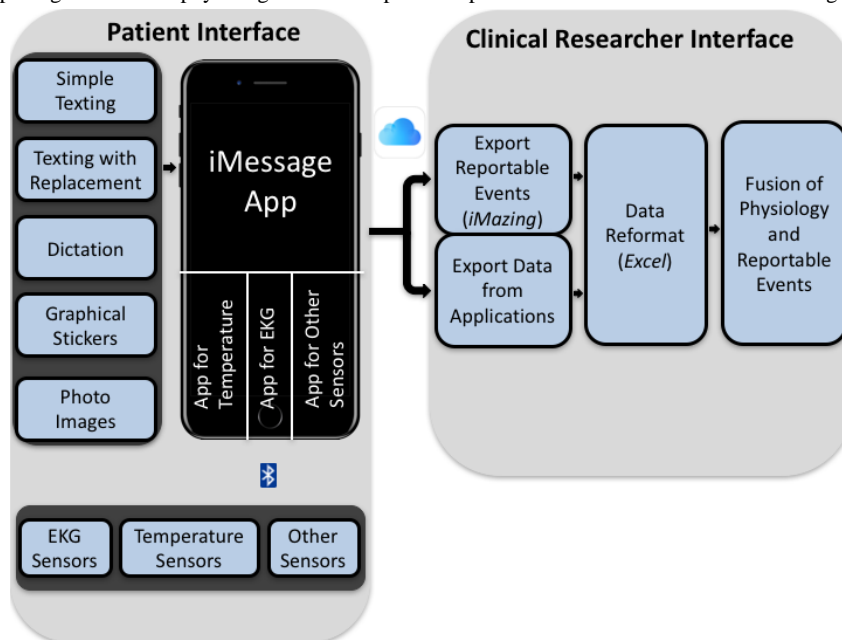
Patient Interface

Simple Texting

Texting with Replacement

Dictation

Graphical Stickers

Photo Images

iMessage App

App for Temperature

App for EKG

App for Other Sensors

EKG Sensors

Temperature Sensors

Other Sensors

Clinical Researcher Interface

Export Reportable Events (*iMazing*)

Export Data from Applications

Data Reformat (*Excel*)

Fusion of Physiology and Reportable Events